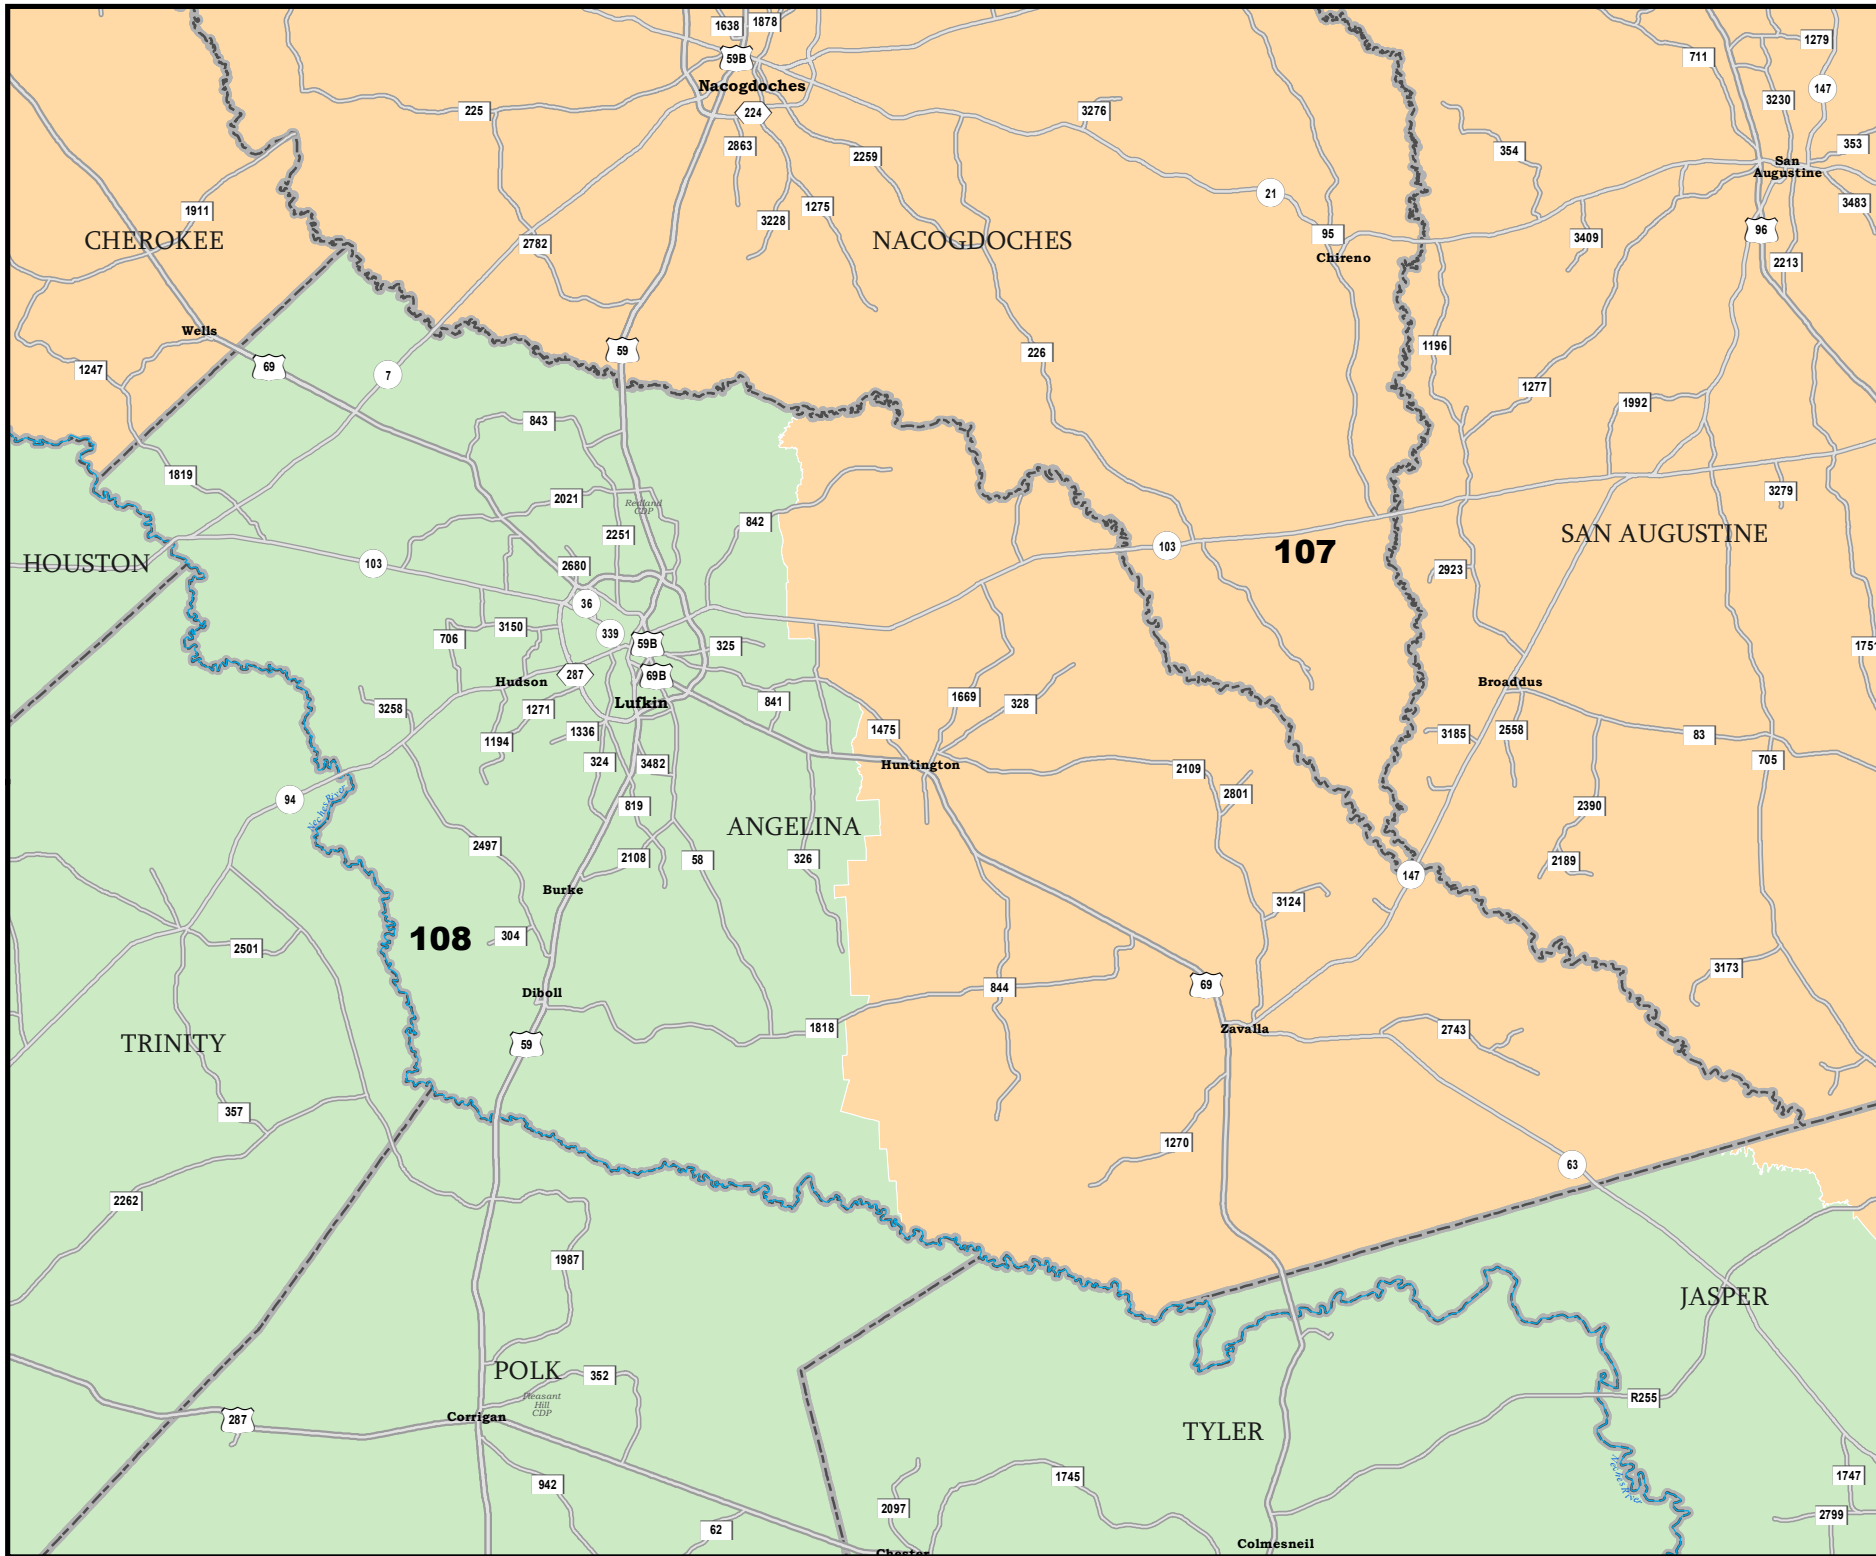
1638
1878
59B
Nacogdoches
224
225
2863
2259
3276
711
1279
3230
147
354
353
San Augustine
3483
21
1911
3228
1275
CHEROKEE
2782
NACOGDOCHES
95
Chireno
3409
96
2213
Wells
59
226
1196
1247
69
7
1277
1992
843
1819
2021
Redland CDP
842
3279
2251
HOUSTON
103
2680
103
107
SAN AUGUSTINE
2923
36
706
3150
339
59B
325
1759
Hudson
287
69B
Broaddus
3258
1271
Lufkin
841
1669
328
1194
1336
1475
3185
2558
83
324
3482
Huntington
2109
705
94
Neches River
819
2801
2390
2497
ANGELINA
2108
58
326
2189
147
Burke
3124
108
304
2501
3173
Diboll
844
69
1818
Zavalla
2743
TRINITY
59
357
1270
63
2262
1987
JASPER
POLK
352
Pleasant Hill CDP
R255
287
Corrigan
TYLER
942
1745
1747
2097
Neches River
62
2799
Chester
Colmesneil